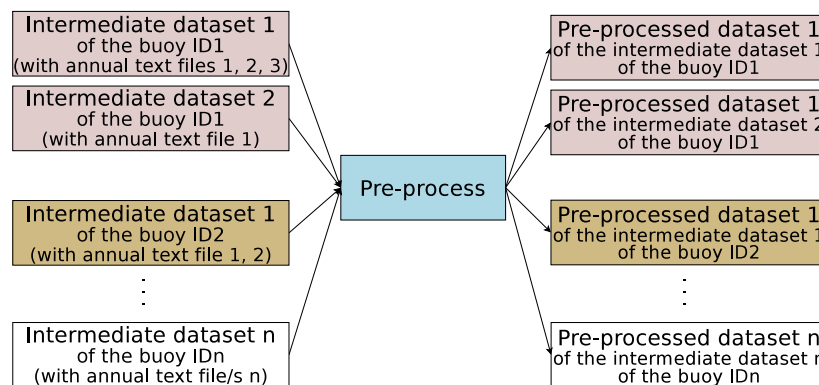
Intermediate dataset 1
of the buoy ID1
(with annual text files 1, 2, 3)

Intermediate dataset 2
of the buoy ID1
(with annual text file 1)

Intermediate dataset 1
of the buoy ID2
(with annual text file 1, 2)

⋮

Intermediate dataset n
of the buoy IDn
(with annual text file/s n)

Pre-process

Pre-processed dataset 1
of the intermediate dataset 1
of the buoy ID1

Pre-processed dataset 1
of the intermediate dataset 2
of the buoy ID1

Pre-processed dataset 1
of the intermediate dataset 1
of the buoy ID2

⋮

Pre-processed dataset n
of the intermediate dataset n
of the buoy IDn